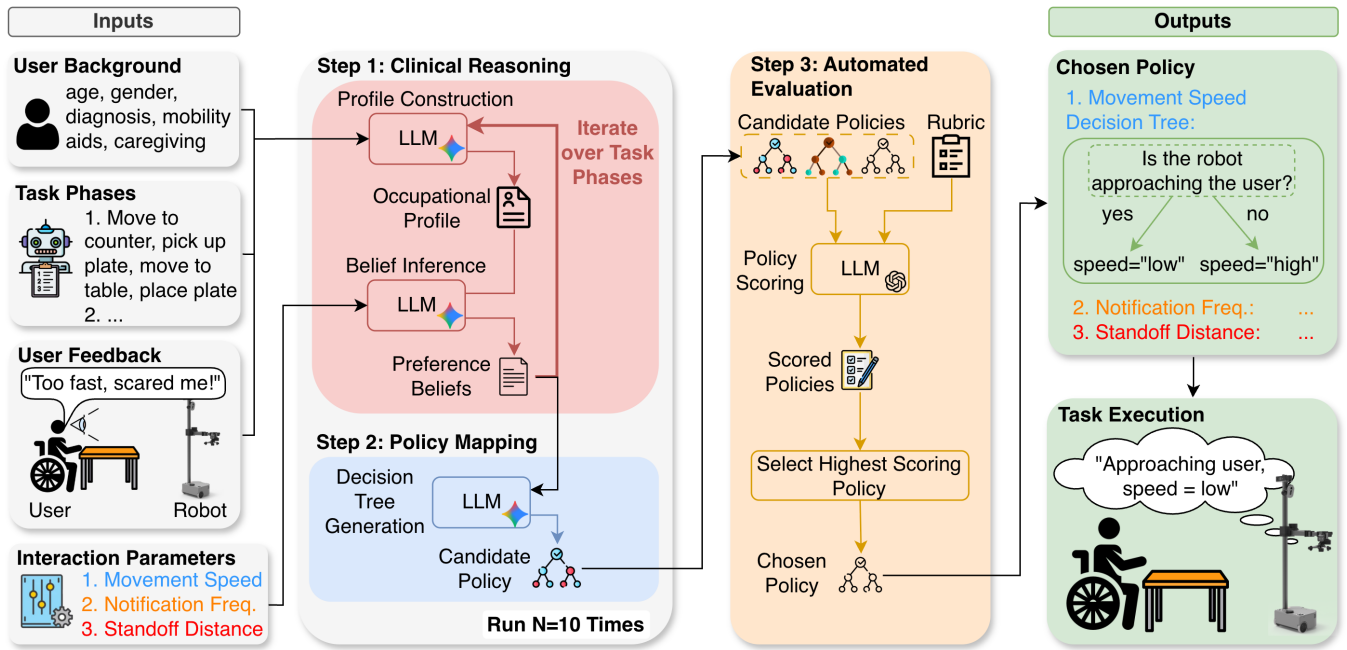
Inputs

User Background
age, gender, diagnosis, mobility aids, caregiving

Task Phases
1. Move to counter, pick up plate, move to table, place plate
2. ...

User Feedback
"Too fast, scared me!"
User
Robot

Interaction Parameters
1. Movement Speed
2. Notification Freq.
3. Standoff Distance

Step 1: Clinical Reasoning
Profile Construction
LLM
Iterate over Task Phases
Occupational Profile
Belief Inference
LLM
Preference Beliefs

Step 2: Policy Mapping
Decision Tree Generation
LLM
Candidate Policy
Run N=10 Times

Step 3: Automated Evaluation
Candidate Policies
Rubric
Policy Scoring
LLM
Scored Policies
Select Highest Scoring Policy
Chosen Policy

Outputs

Chosen Policy
1. Movement Speed Decision Tree:
Is the robot approaching the user?
yes
no
speed="low"
speed="high"
2. Notification Freq.: ...
3. Standoff Distance: ...

Task Execution
"Approaching user, speed = low"